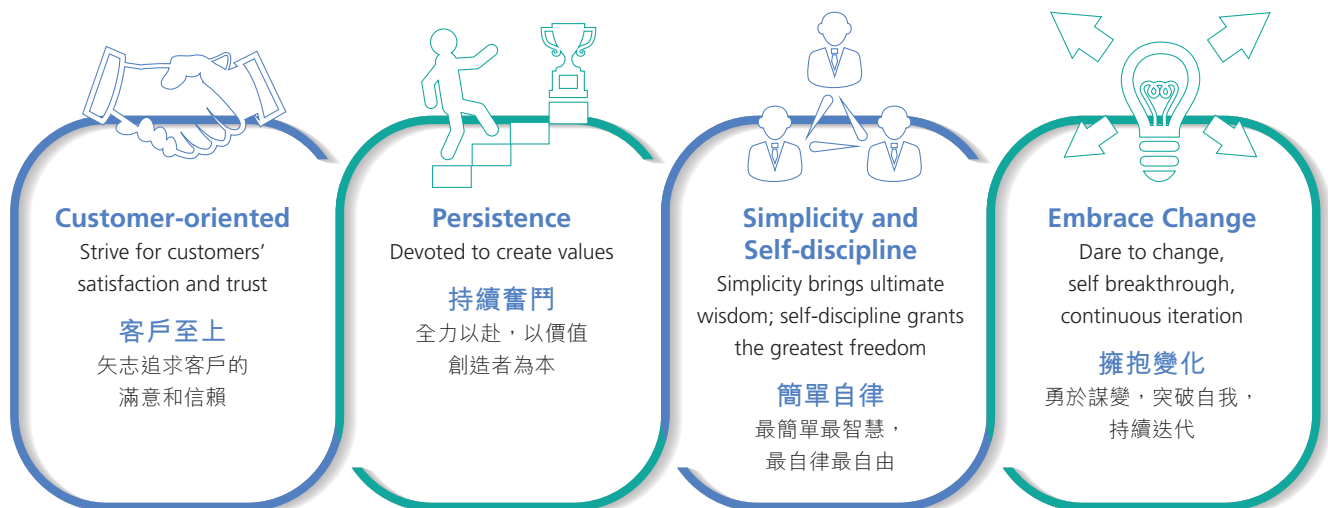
Customer-oriented
Strive for customers' satisfaction and trust

客戶至上
矢志追求客戶的滿意和信賴

Persistence
Devoted to create values

持續奮鬥
全力以赴，以價值創造者為本

Simplicity and Self-discipline
Simplicity brings ultimate wisdom; self-discipline grants the greatest freedom

簡單自律
最簡單最智慧，最自律最自由

Embrace Change
Dare to change, self breakthrough, continuous iteration

擁抱變化
勇於謀變，突破自我，持續迭代